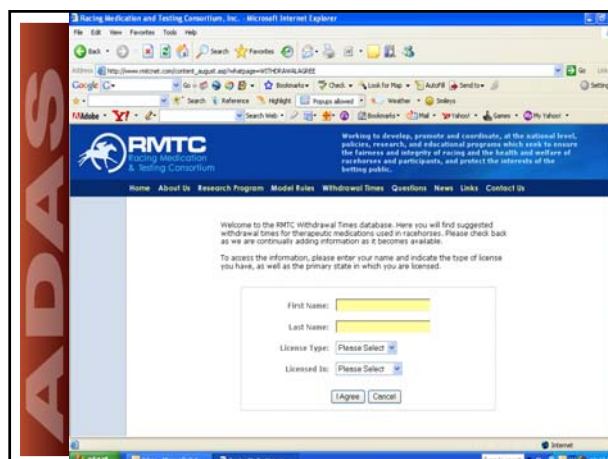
ADAS

Racing Medication and Testing Consortium, Inc. - Microsoft Internet Explorer

File Edit View Favorites Tools Help

Back Search Favorites

Address http://www.rmtcnet.com/content_august.asp?whatpage=WITHDRAWALAGREE

Go Links

Google G- Go Bookmarks Check Look for Map AutoFill Send to Settings

Search Reference Highlight Popups allowed Weather Smileys

Adobe Y! Search Web Bookmarks Mail Yahoo! Games My Yahoo!

RMTC Racing Medication & Testing Consortium

Working to develop, promote and coordinate, at the national level, policies, research, and educational programs which seek to ensure the fairness and integrity of racing and the health and welfare of racehorses and participants, and protect the interests of the betting public.

Home About Us Research Program Model Rules Withdrawal Times Questions News Links Contact Us

Welcome to the RMTC Withdrawal Times database. Here you will find suggested withdrawal times for therapeutic medications used in racehorses. Please check back as we are continually adding information as it becomes available.

To access the information, please enter your name and indicate the type of license you have, as well as the primary state in which you are licensed.

First Name:

Last Name:

License Type: Please Select

Licensed In: Please Select

I Agree Cancel

Internet

start